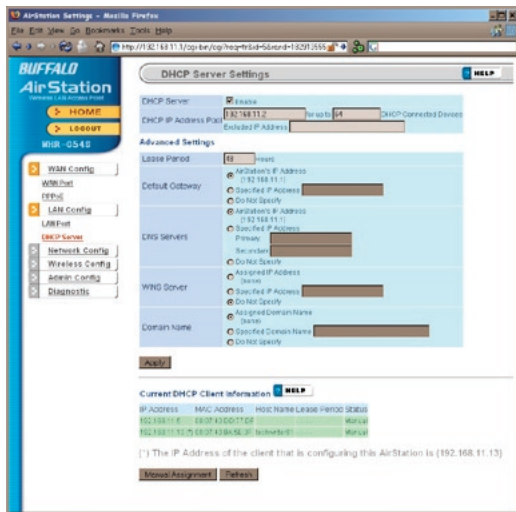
AirStation Settings - Mozilla Firefox
File Edit View Go Bookmarks Tools Help
http://192.168.11.1/cgi-bin/cgi?req=frm&fnd=5&rand=1829135554

BUFFALO
AirStation
Wireless LAN Access Point
HOME
LOGOUT
WHR-G54S

WAN Config
WAN Port
PPPoE
LAN Config
LAN Port
DHCP Server
Network Config
Wireless Config
Admin Config
Diagnostic

DHCP Server Settings
HELP

| | |
|---|---|
| DHCP Server | Enable |
| DHCP IP Address Pool | 192.168.11.2 for up to 64 DHCP Connected Devices<br>Excluded IP Address |

Advanced Settings

| | |
|---|---|
| Lease Period | 48 Hours |
| Default Gateway | AirStation's IP Address (192.168.11.1)<br>Specified IP Address<br>Do Not Specify |
| DNS Servers | AirStation's IP Address (192.168.11.1)<br>Specified IP Address<br>Primary<br>Secondary<br>Do Not Specify |
| WINS Server | Assigned IP Address (none)<br>Specified IP Address<br>Do Not Specify |
| Domain Name | Assigned Domain Name (none)<br>Specified Domain Name<br>Do Not Specify |

Apply

Current DHCP Client Information HELP

| IP Address | MAC Address | Host Name | Lease Period | Status |
|---|---|---|---|---|
| 192.168.11.6 | 00:07:43:00:77:DF | | | Manual |
| 192.168.11.13(*) | 00:07:43:8A:56:3F | lockwite01 | | Manual |

(*) The IP Address of the client that is configuring this AirStation is (192.168.11.13)

Manual Assignment Refresh